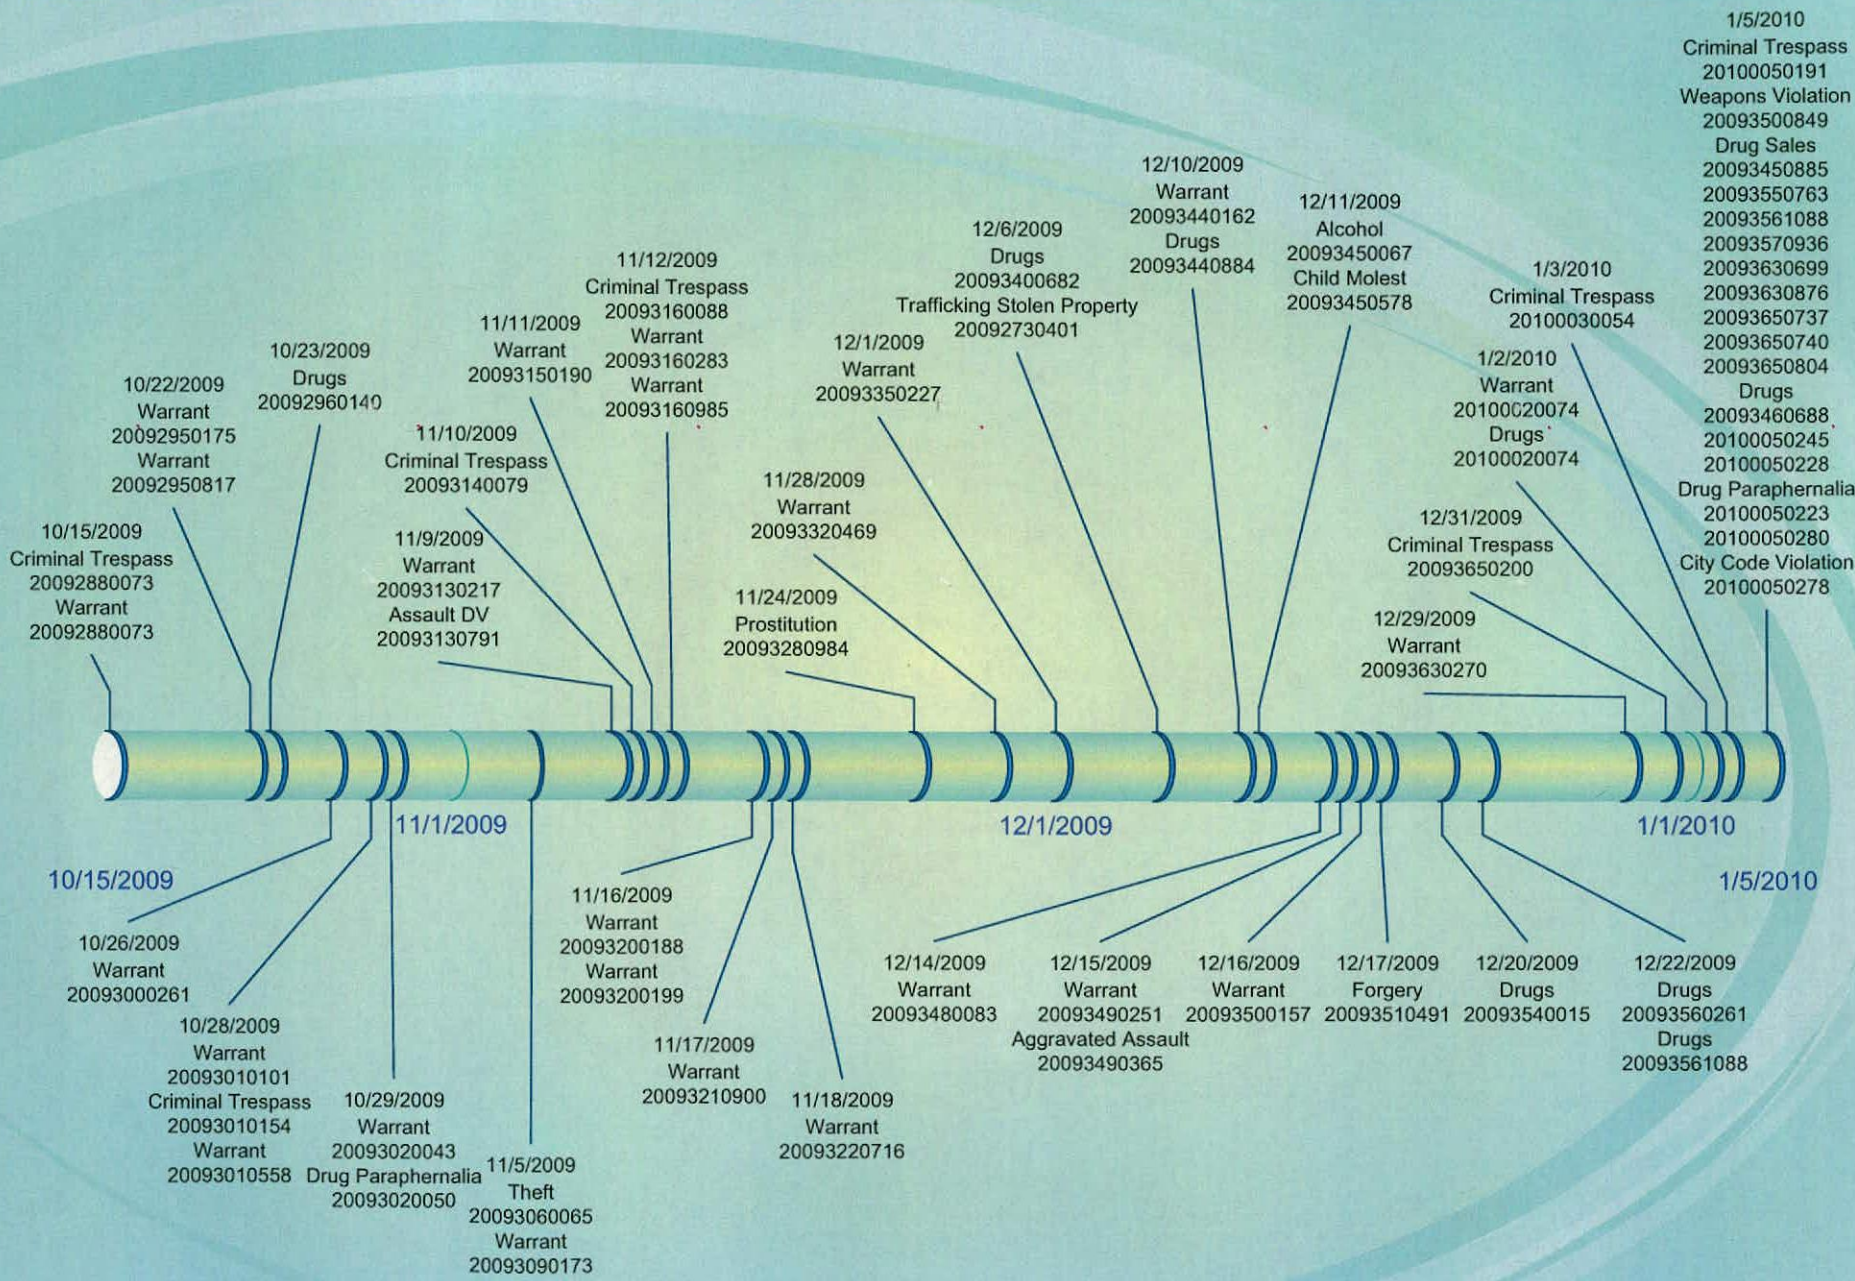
1/5/2010
Criminal Trespass
20100050191
Weapons Violation
20093500849
Drug Sales
20093450885
20093550763
20093561088
20093570936
20093630699
20093630876
20093650737
20093650740
20093650804
Drugs
20093460688
20100050245
20100050228
Drug Paraphernalia
20100050223
20100050280
City Code Violation
20100050278

12/10/2009
Warrant
20093440162
Drugs
20093440884

12/11/2009
Alcohol
20093450067
Child Molest
20093450578

12/6/2009
Drugs
20093400682
Trafficking Stolen Property
20092730401

1/3/2010
Criminal Trespass
20100030054

11/12/2009
Criminal Trespass
20093160088
Warrant
20093160283
Warrant
20093160985

11/11/2009
Warrant
20093150190

12/1/2009
Warrant
20093350227

1/2/2010
Warrant
20100020074
Drugs
20100020074

10/23/2009
Drugs
20092960140

10/22/2009
Warrant
20092950175
Warrant
20092950817

11/10/2009
Criminal Trespass
20093140079

11/28/2009
Warrant
20093320469

12/31/2009
Criminal Trespass
20093650200

10/15/2009
Criminal Trespass
20092880073
Warrant
20092880073

11/9/2009
Warrant
20093130217
Assault DV
20093130791

11/24/2009
Prostitution
20093280984

12/29/2009
Warrant
20093630270

11/1/2009

12/1/2009

1/1/2010

10/15/2009

1/5/2010

10/26/2009
Warrant
20093000261

11/16/2009
Warrant
20093200188
Warrant
20093200199

10/28/2009
Warrant
20093010101
Criminal Trespass
20093010154
Warrant
20093010558

10/29/2009
Warrant
20093020043
Drug Paraphernalia
20093020050

11/5/2009
Theft
20093060065
Warrant
20093090173

11/17/2009
Warrant
20093210900

11/18/2009
Warrant
20093220716

12/14/2009
Warrant
20093480083

12/15/2009
Warrant
20093490251
Aggravated Assault
20093490365

12/16/2009
Warrant
20093500157

12/17/2009
Forgery
20093510491

12/20/2009
Drugs
20093540015

12/22/2009
Drugs
20093560261
Drugs
20093561088